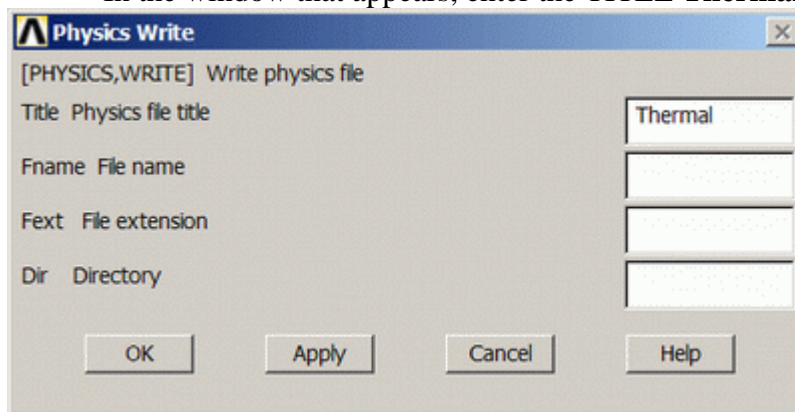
In the window that appears, enter the TITLE Thermal

Physics Write

[PHYSICS,WRITE] Write physics file

Title Physics file title

Thermal

Fname File name

Fext File extension

Dir Directory

OK

Apply

Cancel

Help